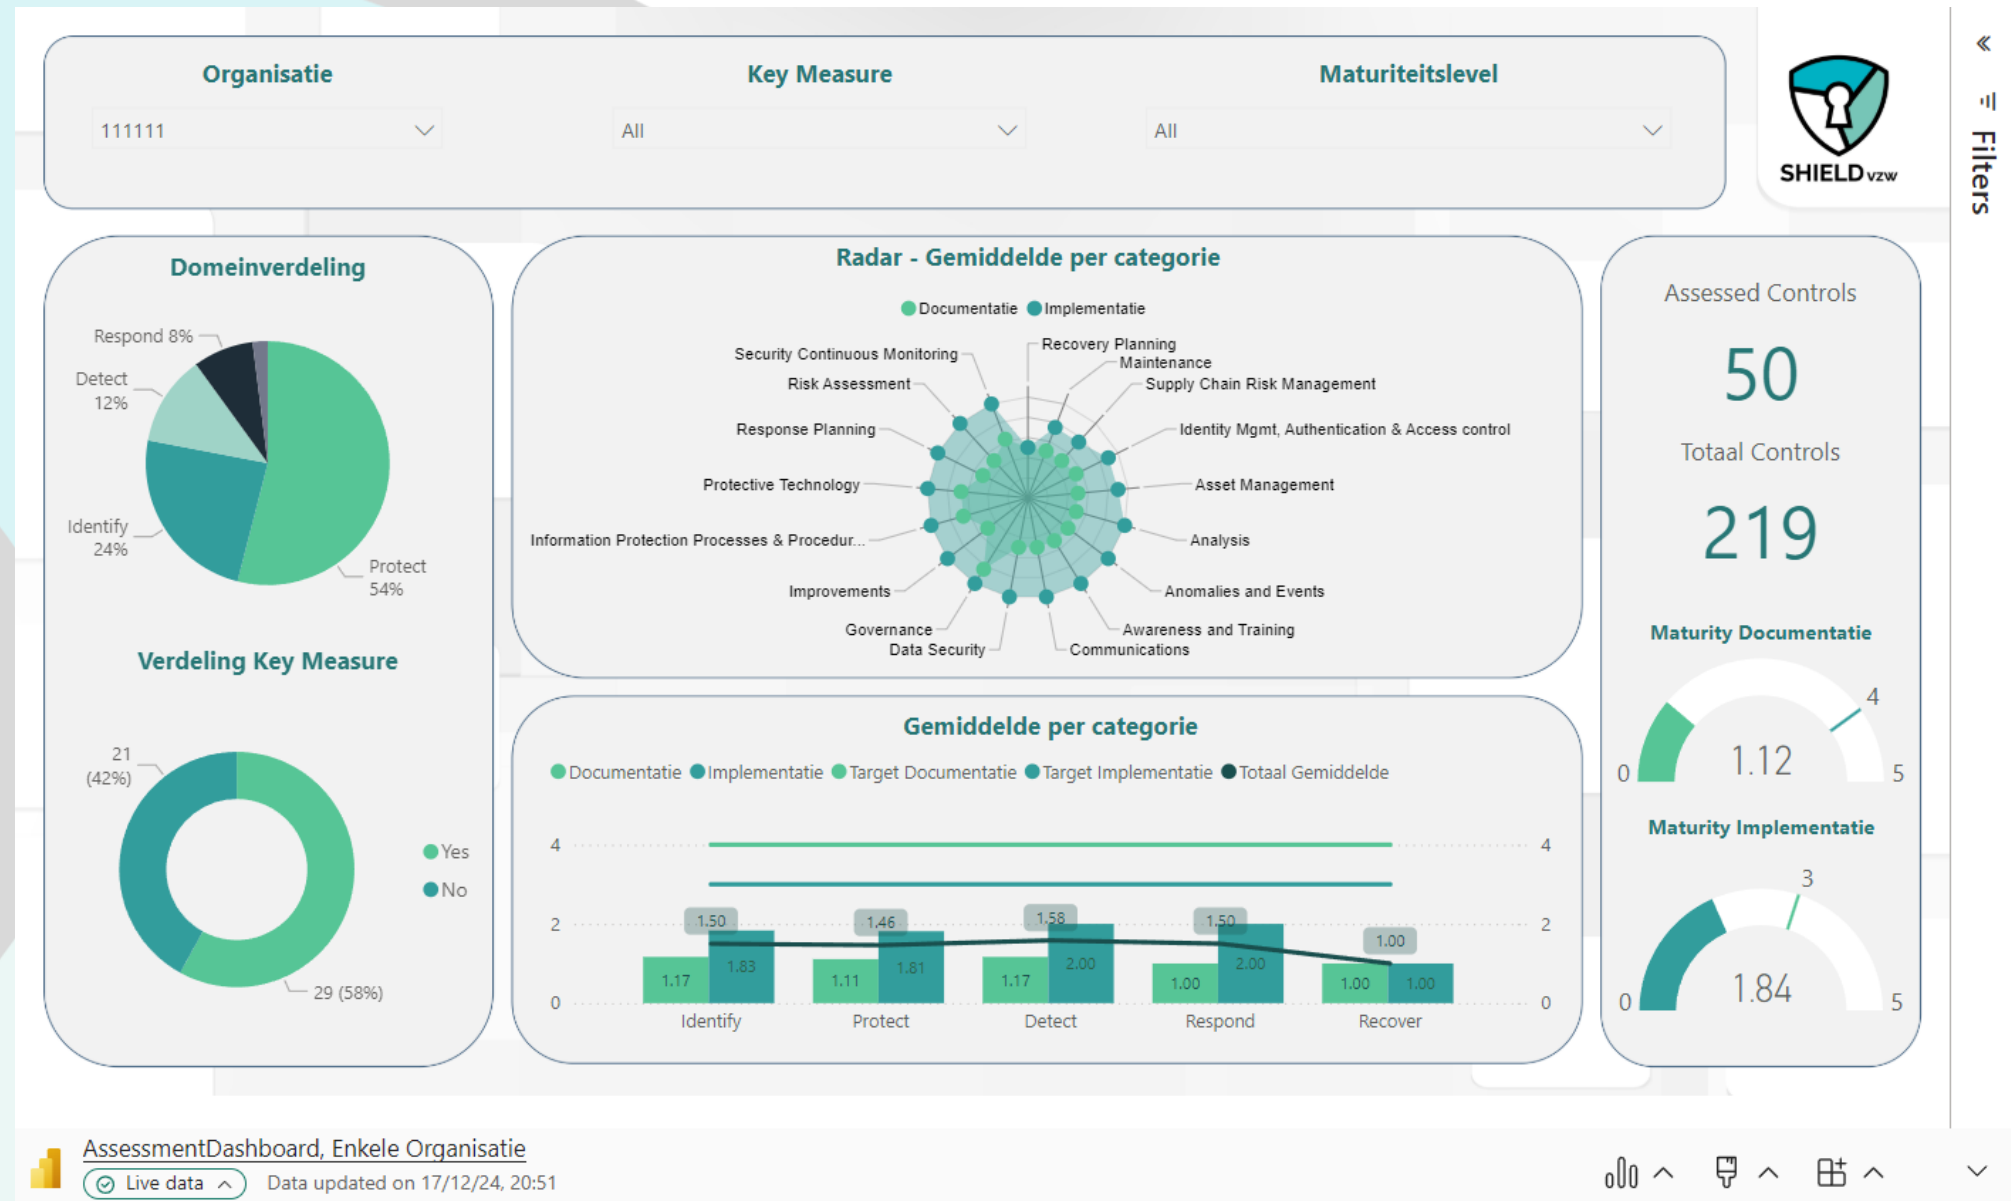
Organisatie
111111

Key Measure
All

Maturiteitslevel
All

SHIELD vzw

Filters

Domeinverdeling

Respond 8%
Detect 12%
Identify 24%
Protect 54%

Verdeling Key Measure

21 (42%)
29 (58%)
Yes
No

Radar - Gemiddelde per categorie

Documentatie Implementatie

Security Continuous Monitoring
Recovery Planning
Maintenance
Supply Chain Risk Management
Risk Assessment
Response Planning
Identity Mgmt, Authentication & Access control
Protective Technology
Asset Management
Information Protection Processes & Procedur...
Analysis
Improvements
Anomalies and Events
Governance
Data Security
Awareness and Training
Communications

Gemiddelde per categorie

Documentatie Implementatie Target Documentatie Target Implementatie Totaal Gemiddelde

4
2
0
4
2
0

1.50
1.17
1.83
1.46
1.11
1.81
1.58
1.17
2.00
1.50
1.00
2.00
1.00
1.00
1.00

Identify
Protect
Detect
Respond
Recover

Assessed Controls
50
Totaal Controls
219

Maturity Documentatie
0
1.12
4
5

Maturity Implementatie
0
1.84
3
5

AssessmentDashboard, Enkele Organisatie
Live data
Data updated on 17/12/24, 20:51